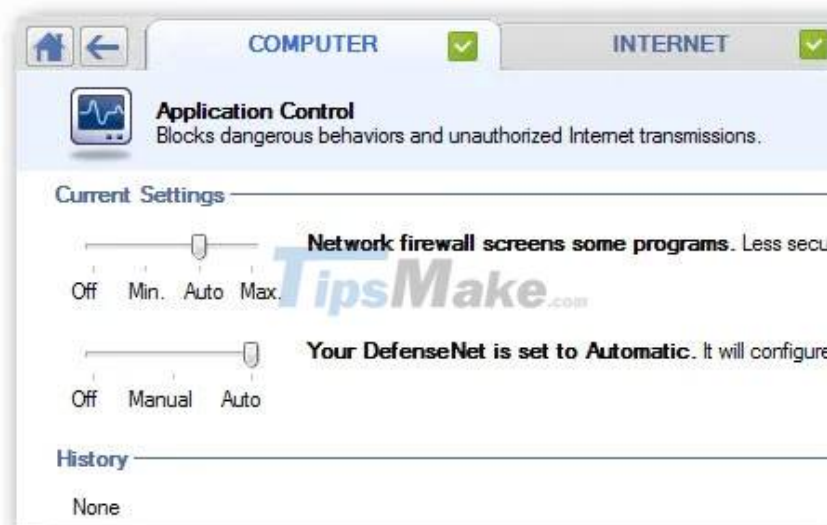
COMPUTER

INTERNET

Application Control
Blocks dangerous behaviors and unauthorized Internet transmissions.

Current Settings

Off Min. Auto Max.

Network firewall screens some programs. Less secu

TipsMake.com

Off Manual Auto

Your DefenseNet is set to Automatic. It will configure

History

None